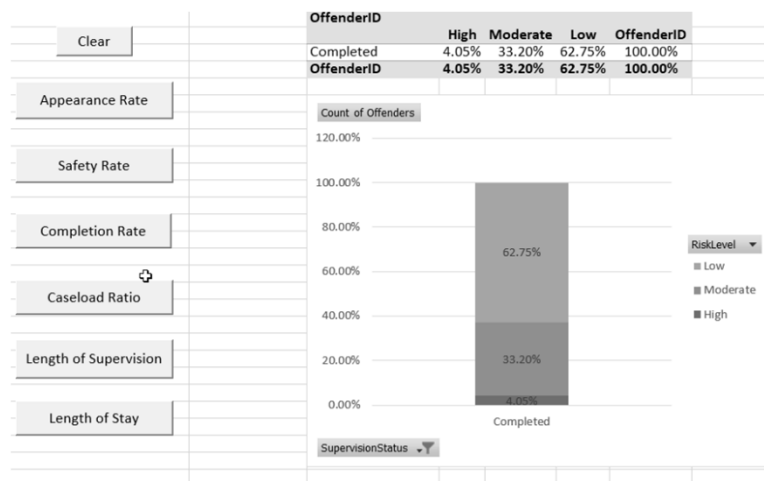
Clear

Appearance Rate

Safety Rate

Completion Rate

Caseload Ratio

Length of Supervision

Length of Stay

| OffenderID | High | Moderate | Low | OffenderID |
|---|---|---|---|---|
| Completed | 4.05% | 33.20% | 62.75% | 100.00% |
| OffenderID | 4.05% | 33.20% | 62.75% | 100.00% |

Count of Offenders

120.00%
100.00%
80.00%
60.00%
40.00%
20.00%
0.00%

62.75%
33.20%
4.05%

Completed

RiskLevel
Low
Moderate
High

SupervisionStatus